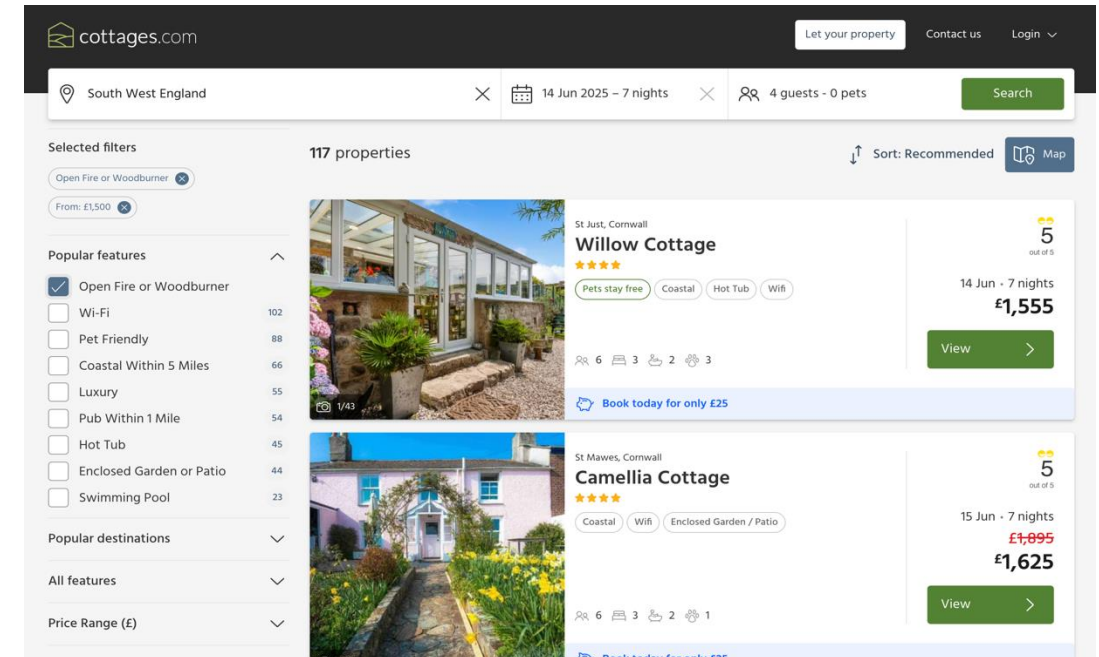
cottages.com

Let your property

Contact us

Login

South West England

14 Jun 2025 – 7 nights

4 guests - 0 pets

Search

Selected filters

Open Fire or Woodburner

From: £1,500

Popular features

Open Fire or Woodburner

Wi-Fi 102

Pet Friendly 88

Coastal Within 5 Miles 66

Luxury 55

Pub Within 1 Mile 54

Hot Tub 45

Enclosed Garden or Patio 44

Swimming Pool 23

Popular destinations

All features

Price Range (£)

117 properties

Sort: Recommended

Map

1/43

St Just, Cornwall

Willow Cottage

Pets stay free Coastal Hot Tub Wifi

6 3 2 3

5 out of 5

14 Jun · 7 nights

£1,555

View

Book today for only £25

St Mawes, Cornwall

Camellia Cottage

Coastal Wifi Enclosed Garden / Patio

6 3 2 1

5 out of 5

15 Jun · 7 nights

£1,895

£1,625

View

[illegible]